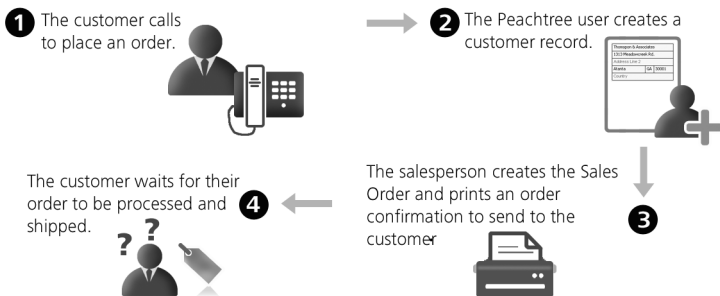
1 The customer calls to place an order.

2 The Peachtree user creates a customer record.

Thompson & Associates
1313 Meadowcreek Rd.
Address Line 2
Atlanta GA 30001
Country

The salesperson creates the Sales Order and prints an order confirmation to send to the customer

3

4 The customer waits for their order to be processed and shipped.

? ?